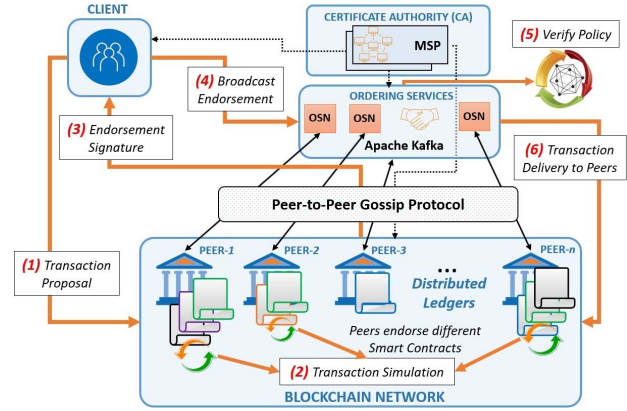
CLIENT

CERTIFICATE AUTHORITY (CA)

MSP

(5) Verify Policy

(4) Broadcast Endorsement

ORDERING SERVICES

OSN

OSN

OSN

Apache Kafka

(3) Endorsement Signature

(6) Transaction Delivery to Peers

Peer-to-Peer Gossip Protocol

(1) Transaction Proposal

PEER-1

PEER-2

PEER-3

PEER-n

...

Distributed Ledgers

Peers endorse different Smart Contracts

(2) Transaction Simulation

BLOCKCHAIN NETWORK